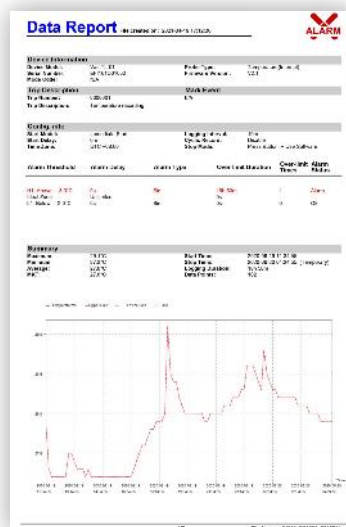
Data Report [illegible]

ALARM

Device Information

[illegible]

Trip Description

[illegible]

Configuration

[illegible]

| Alarm Threshold | Alarm Delay | Alarm Type | Over-limit Duration | Over-limit Times | Alarm Status |
|---|---|---|---|---|---|
| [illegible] | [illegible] | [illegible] | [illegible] | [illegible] | Alarm |
| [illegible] | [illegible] | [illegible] | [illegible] | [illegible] | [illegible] |

Summary

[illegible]

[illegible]